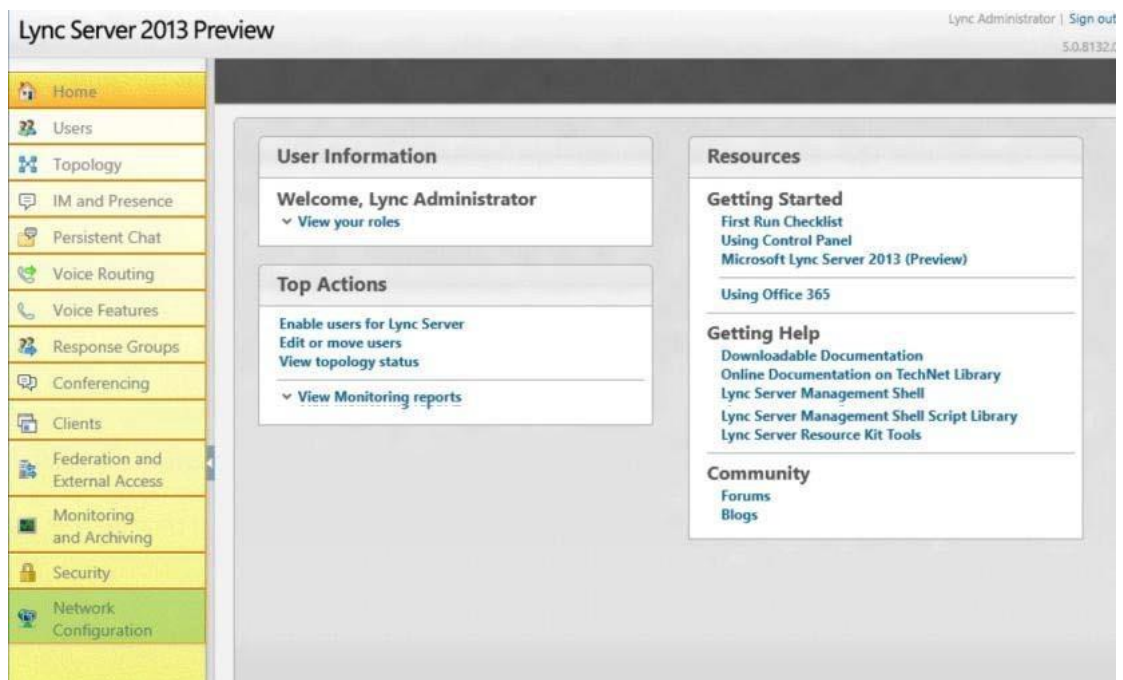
Lync Server 2013 Preview

Lync Administrator | Sign out
5.0.8132.0

Home
Users
Topology
IM and Presence
Persistent Chat
Voice Routing
Voice Features
Response Groups
Conferencing
Clients
Federation and External Access
Monitoring and Archiving
Security
Network Configuration

User Information

Welcome, Lync Administrator
View your roles

Top Actions

Enable users for Lync Server
Edit or move users
View topology status

View Monitoring reports

Resources

Getting Started
First Run Checklist
Using Control Panel
Microsoft Lync Server 2013 (Preview)

Using Office 365

Getting Help
Downloadable Documentation
Online Documentation on TechNet Library
Lync Server Management Shell
Lync Server Management Shell Script Library
Lync Server Resource Kit Tools

Community
Forums
Blogs